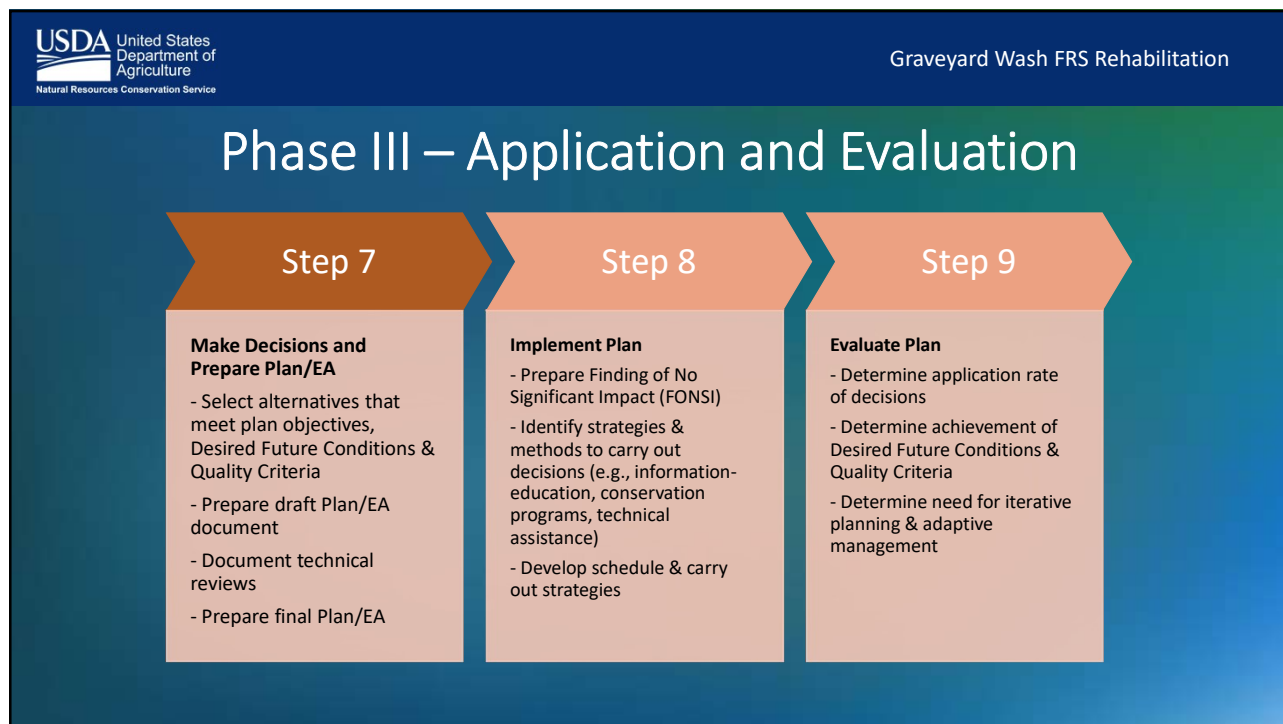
USDA United States Department of Agriculture
Natural Resources Conservation Service

Graveyard Wash FRS Rehabilitation

Phase III – Application and Evaluation

Step 7

Make Decisions and Prepare Plan/EA

- Select alternatives that meet plan objectives, Desired Future Conditions & Quality Criteria

- Prepare draft Plan/EA document

- Document technical reviews

- Prepare final Plan/EA

Step 8

Implement Plan

- Prepare Finding of No Significant Impact (FONSI)

- Identify strategies & methods to carry out decisions (e.g., information-education, conservation programs, technical assistance)

- Develop schedule & carry out strategies

Step 9

Evaluate Plan

- Determine application rate of decisions

- Determine achievement of Desired Future Conditions & Quality Criteria

- Determine need for iterative planning & adaptive management